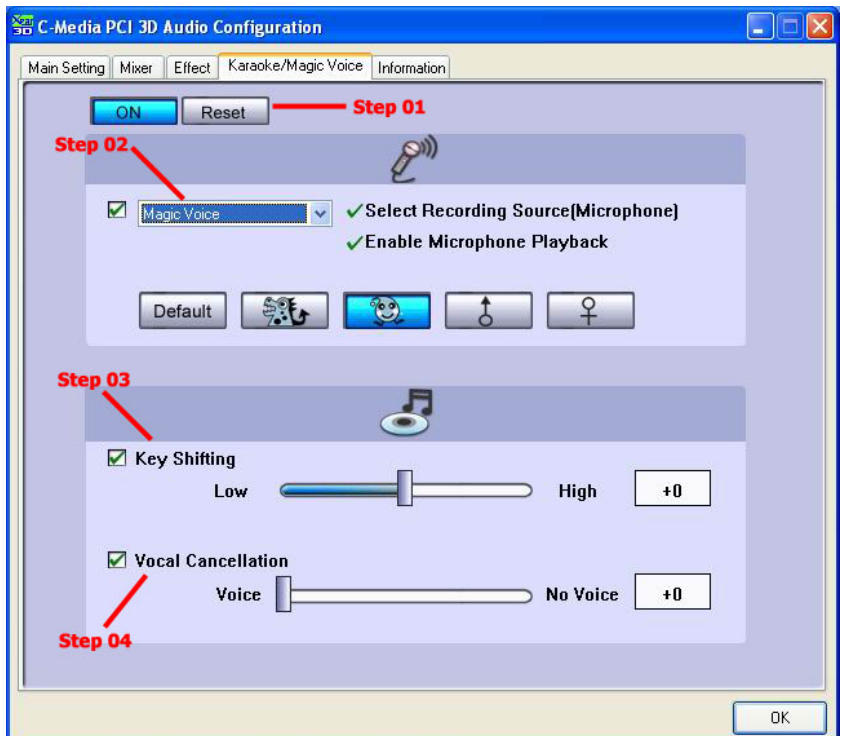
C-Media PCI 3D Audio Configuration

Main Setting | Mixer | Effect | Karaoke/Magic Voice | Information

ON | Reset

Step 01

Step 02

Magic Voice

✓Select Recording Source(Microphone)

✓Enable Microphone Playback

Default

Step 03

Key Shifting

Low

High

+0

Vocal Cancellation

Voice

No Voice

+0

Step 04

OK